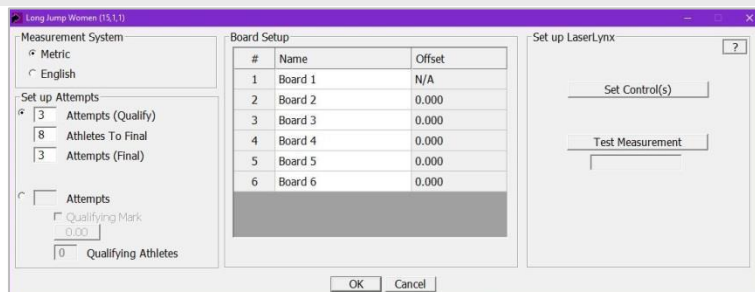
Long Jump Women (15,1,1)

Measurement System
Metric
English

Set up Attempts
3 Attempts (Qualify)
8 Athletes To Final
3 Attempts (Final)

Attempts
Qualifying Mark
0.00
0 Qualifying Athletes

Board Setup

| # | Name | Offset |
|---|---|---|
| 1 | Board 1 | N/A |
| 2 | Board 2 | 0.000 |
| 3 | Board 3 | 0.000 |
| 4 | Board 4 | 0.000 |
| 5 | Board 5 | 0.000 |
| 6 | Board 6 | 0.000 |

Set up LaserLynx
?
Set Control(s)
Test Measurement

OK Cancel